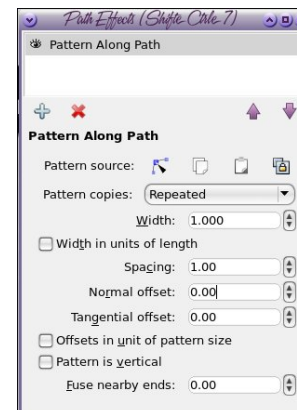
Path Effects (Shift+Ctrl+7)

Pattern Along Path

Pattern Along Path

Pattern source:

Pattern copies: Repeated

Width: 1.000

Width in units of length

Spacing: 1.00

Normal offset: 0.00

Tangential offset: 0.00

Offsets in unit of pattern size

Pattern is vertical

Fuse nearby ends: 0.00